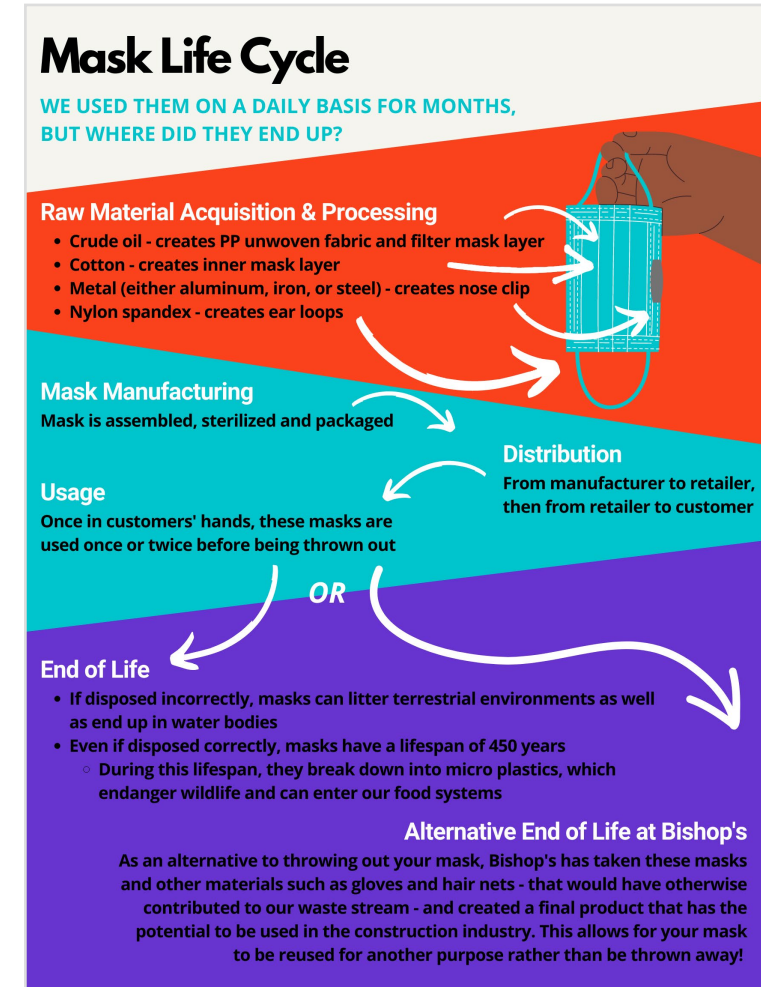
Mask Life Cycle

WE USED THEM ON A DAILY BASIS FOR MONTHS, BUT WHERE DID THEY END UP?

Raw Material Acquisition & Processing

- Crude oil - creates PP unwoven fabric and filter mask layer
- Cotton - creates inner mask layer
- Metal (either aluminum, iron, or steel) - creates nose clip
- Nylon spandex - creates ear loops

Mask Manufacturing
Mask is assembled, sterilized and packaged

Distribution
From manufacturer to retailer, then from retailer to customer

Usage
Once in customers' hands, these masks are used once or twice before being thrown out

OR

End of Life

- If disposed incorrectly, masks can litter terrestrial environments as well as end up in water bodies
- Even if disposed correctly, masks have a lifespan of 450 years
  - During this lifespan, they break down into micro plastics, which endanger wildlife and can enter our food systems

Alternative End of Life at Bishop's
As an alternative to throwing out your mask, Bishop's has taken these masks and other materials such as gloves and hair nets - that would have otherwise contributed to our waste stream - and created a final product that has the potential to be used in the construction industry. This allows for your mask to be reused for another purpose rather than be thrown away!